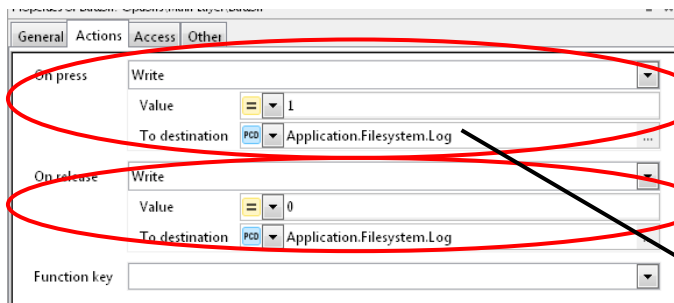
General | Actions | Access | Other

On press | Write
Value | = | 1
To destination | PCD | Application.Filesystem.Log | ...

On release | Write
Value | = | 0
To destination | PCD | Application.Filesystem.Log

Function key